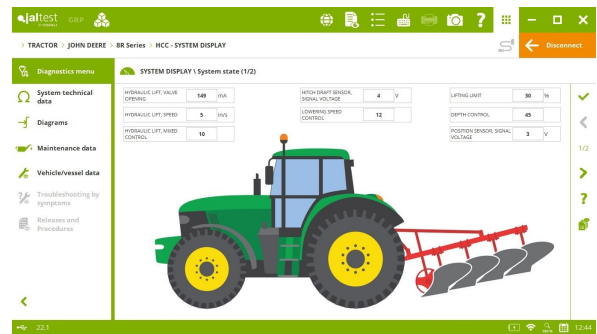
jaltest GBP

> TRACTOR > JOHN DEERE > 8R Series > HCC - SYSTEM DISPLAY

Disconnect

Diagnostics menu

System technical data

Diagrams

Maintenance data

Vehicle/vessel data

Troubleshooting by symptoms

Releases and Procedures

SYSTEM DISPLAY \ System state (1/2)

| HYDRAULIC LIFT, VALVE OPENING | 149 | mA |
|---|---|---|
| HYDRAULIC LIFT, SPEED | 5 | m/s |
| HYDRAULIC LIFT, MIXED CONTROL | 10 | |

| HITCH DRAFT SENSOR, SIGNAL VOLTAGE | 4 | V |
|---|---|---|
| LOWERING SPEED CONTROL | 12 | |

| LIFTING UNIT | 30 | % |
|---|---|---|
| DEPTH CONTROL | 45 | |
| POSITION SENSOR, SIGNAL VOLTAGE | 3 | V |

1/2

22.1

12:44